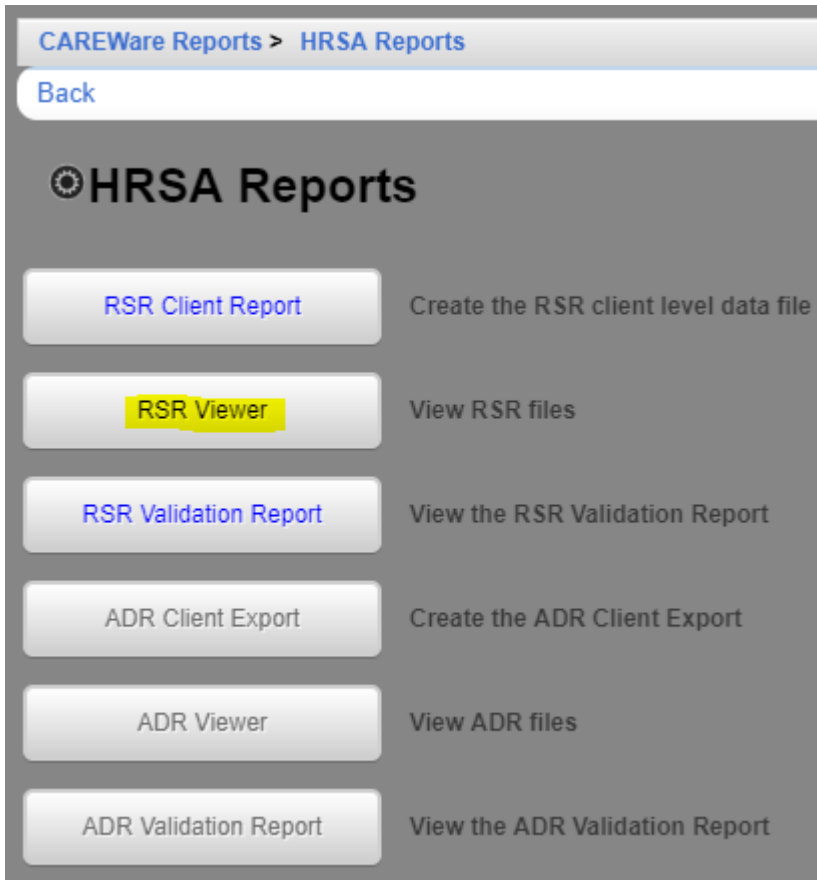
CAREWare Reports > HRSA Reports

Back

HRSA Reports

RSR Client Report
Create the RSR client level data file

RSR Viewer
View RSR files

RSR Validation Report
View the RSR Validation Report

ADR Client Export
Create the ADR Client Export

ADR Viewer
View ADR files

ADR Validation Report
View the ADR Validation Report